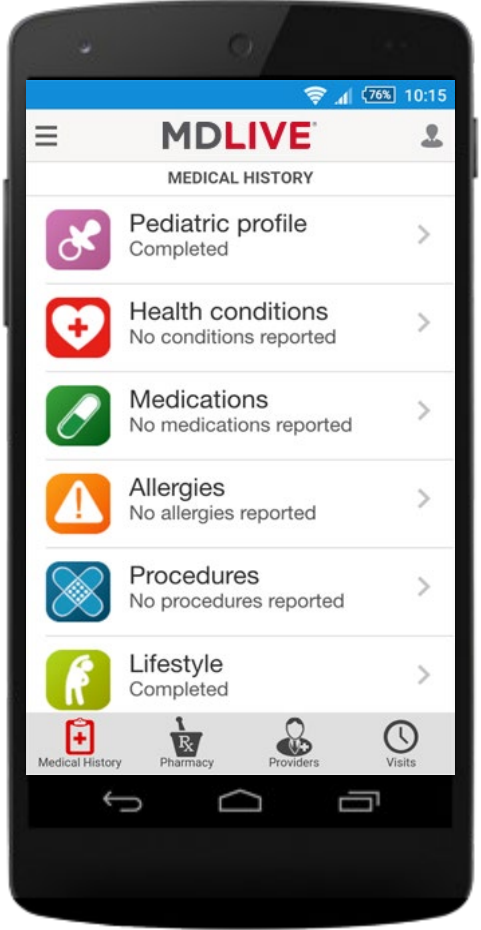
76% 10:15

MDLIVE

MEDICAL HISTORY

Pediatric profile
Completed

Health conditions
No conditions reported

Medications
No medications reported

Allergies
No allergies reported

Procedures
No procedures reported

Lifestyle
Completed

Medical History
Rx
Pharmacy
Providers
Visits